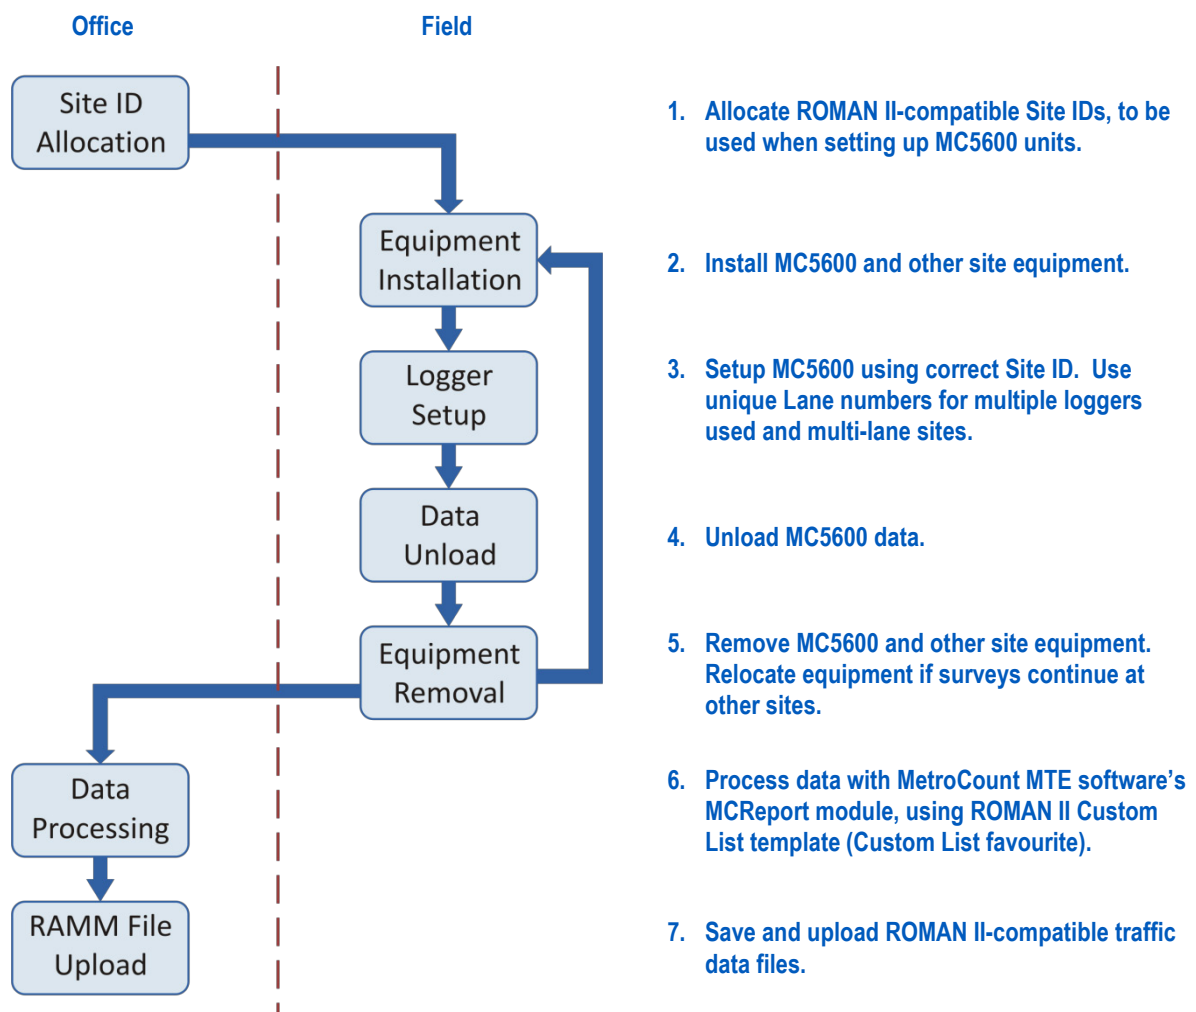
Office

Field

Site ID Allocation

Equipment Installation

Logger Setup

Data Unload

Equipment Removal

Data Processing

RAMM File Upload

1. Allocate ROMAN II-compatible Site IDs, to be used when setting up MC5600 units.

2. Install MC5600 and other site equipment.

3. Setup MC5600 using correct Site ID. Use unique Lane numbers for multiple loggers used and multi-lane sites.

4. Unload MC5600 data.

5. Remove MC5600 and other site equipment. Relocate equipment if surveys continue at other sites.

6. Process data with MetroCount MTE software's MCReport module, using ROMAN II Custom List template (Custom List favourite).

7. Save and upload ROMAN II-compatible traffic data files.